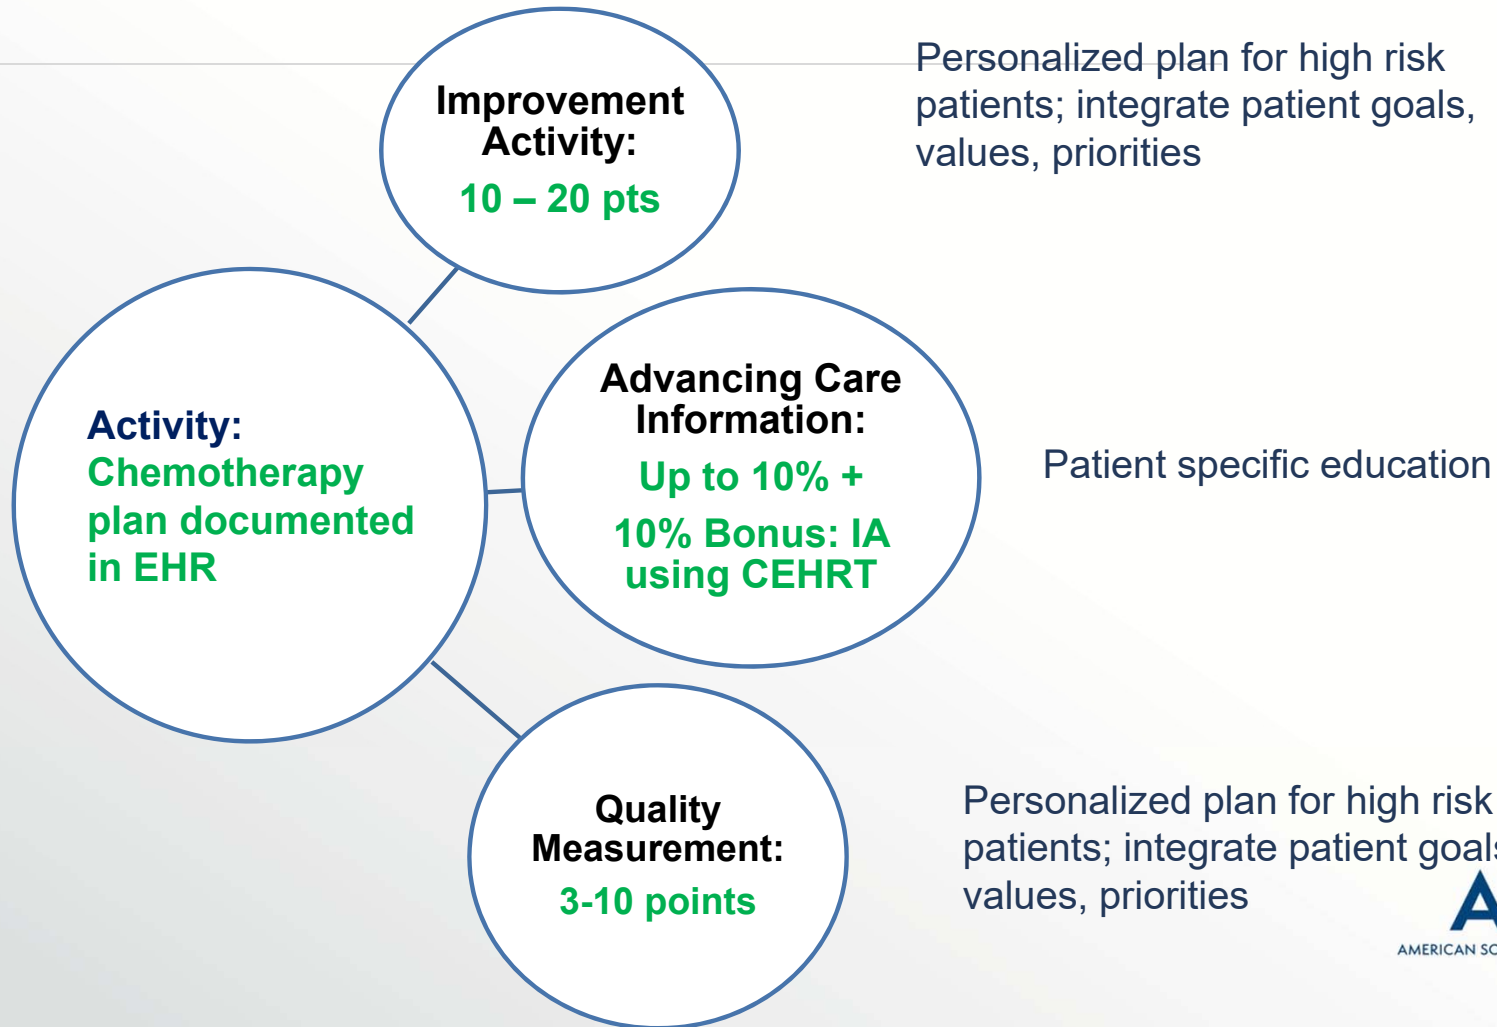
Improvement Activity:
10 – 20 pts

Personalized plan for high risk patients; integrate patient goals, values, priorities

Activity:
Chemotherapy plan documented in EHR

Advancing Care Information:
Up to 10% +
10% Bonus: IA using CEHRT

Patient specific education

Quality Measurement:
3-10 points

Personalized plan for high risk patients; integrate patient goal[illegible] values, priorities

A
AMERICAN SO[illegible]